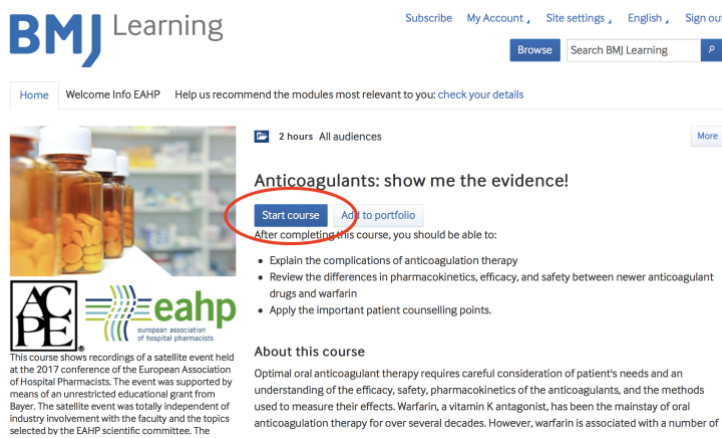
BMJ Learning

Subscribe My Account Site settings English Sign ou

Browse Search BMJ Learning

Home Welcome Info EAHP Help us recommend the modules most relevant to you: check your details

2 hours All audiences

More

Anticoagulants: show me the evidence!

Start course Add to portfolio

After completing this course, you should be able to:

- Explain the complications of anticoagulation therapy
- Review the differences in pharmacokinetics, efficacy, and safety between newer anticoagulant drugs and warfarin
- Apply the important patient counselling points.

ACPE

eahp european association of hospital pharmacists

This course shows recordings of a satellite event held at the 2017 conference of the European Association of Hospital Pharmacists. The event was supported by means of an unrestricted educational grant from Bayer. The satellite event was totally independent of industry involvement with the faculty and the topics selected by the EAHP scientific committee. The

About this course

Optimal oral anticoagulant therapy requires careful consideration of patient's needs and an understanding of the efficacy, safety, pharmacokinetics of the anticoagulants, and the methods used to measure their effects. Warfarin, a vitamin K antagonist, has been the mainstay of oral anticoagulation therapy for over several decades. However, warfarin is associated with a number of